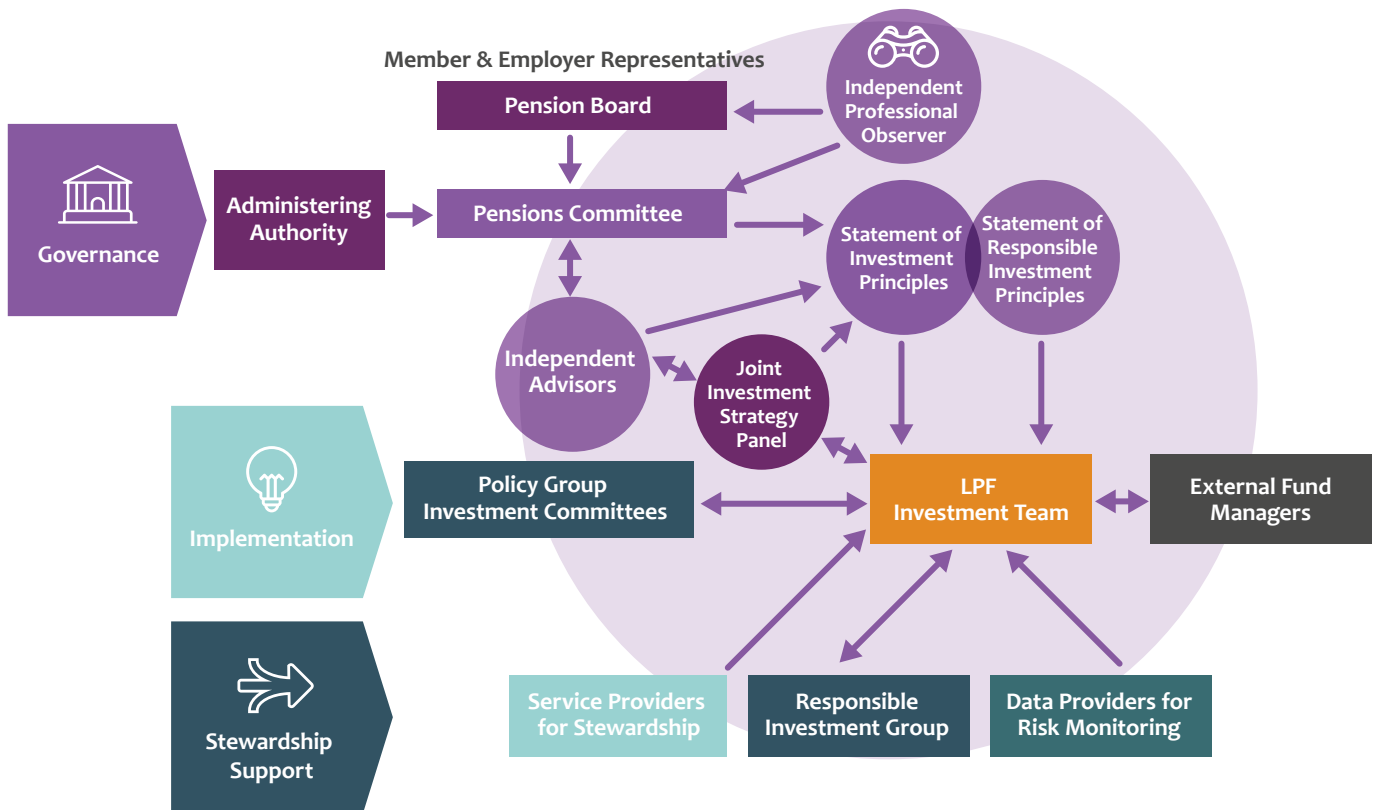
Member & Employer Representatives

Pension Board

Independent Professional Observer

Governance

Administering Authority

Pensions Committee

Statement of Investment Principles

Statement of Responsible Investment Principles

Independent Advisors

Joint Investment Strategy Panel

Implementation

Policy Group Investment Committees

LPF Investment Team

External Fund Managers

Stewardship Support

Service Providers for Stewardship

Responsible Investment Group

Data Providers for Risk Monitoring